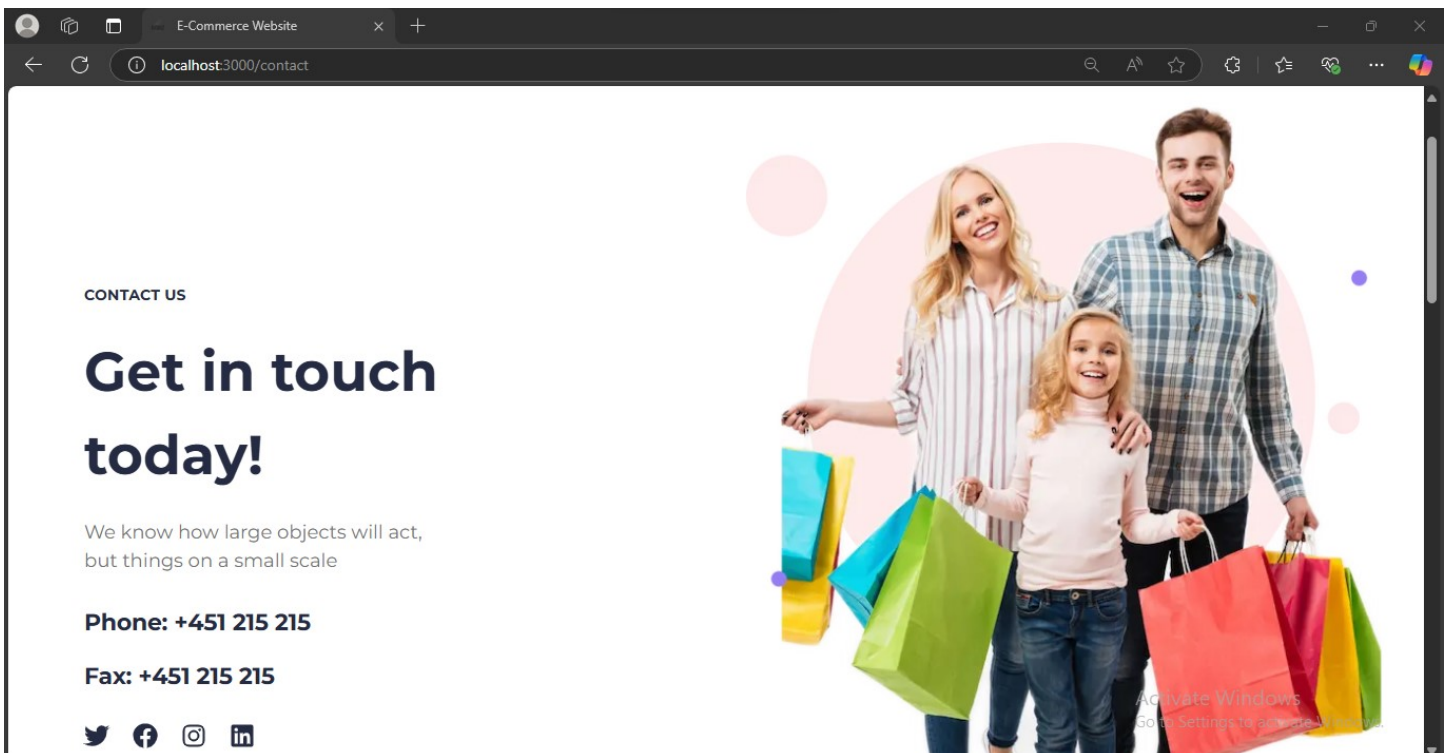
E-Commerce Website

localhost:3000/contact

CONTACT US

Get in touch today!

We know how large objects will act, but things on a small scale

Phone: +451 215 215

Fax: +451 215 215

Activate Windows
Go to Settings to activate Windows.